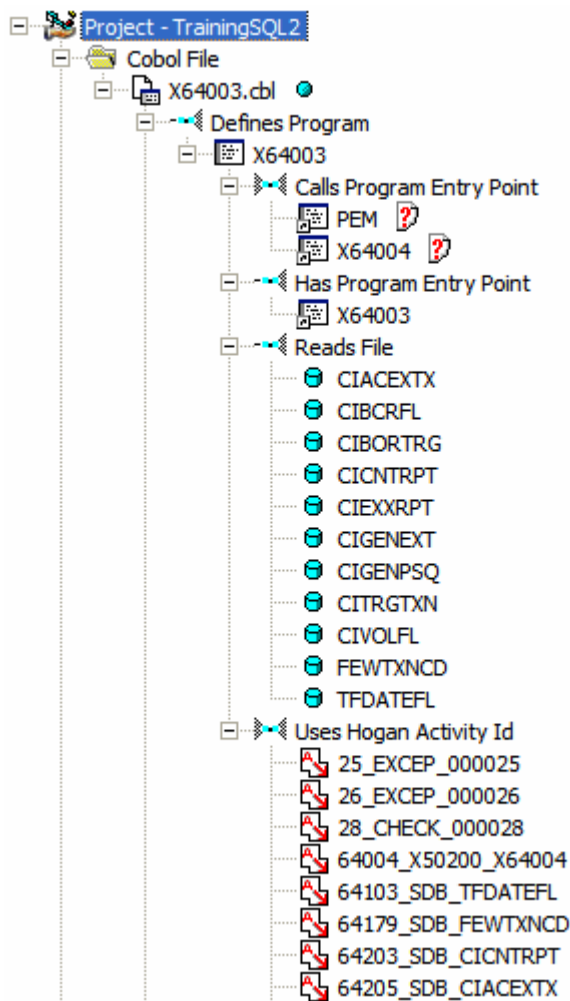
Project - TrainingSQL2
Cobol File
X64003.cbl
Defines Program
X64003
Calls Program Entry Point
PEM
X64004
Has Program Entry Point
X64003
Reads File
CIACEXTX
CIBCRFL
CIBORTRG
CICNTRPT
CIEXXRPT
CIGENEXT
CIGENPSQ
CITRGTXN
CIVOLFL
FEWTXNCD
TFDATEFL
Uses Hogan Activity Id
25_EXCEP_000025
26_EXCEP_000026
28_CHECK_000028
64004_X50200_X64004
64103_SDB_TFDATEFL
64179_SDB_FEWTXNCD
64203_SDB_CICNTRPT
64205_SDB_CIACEXTX